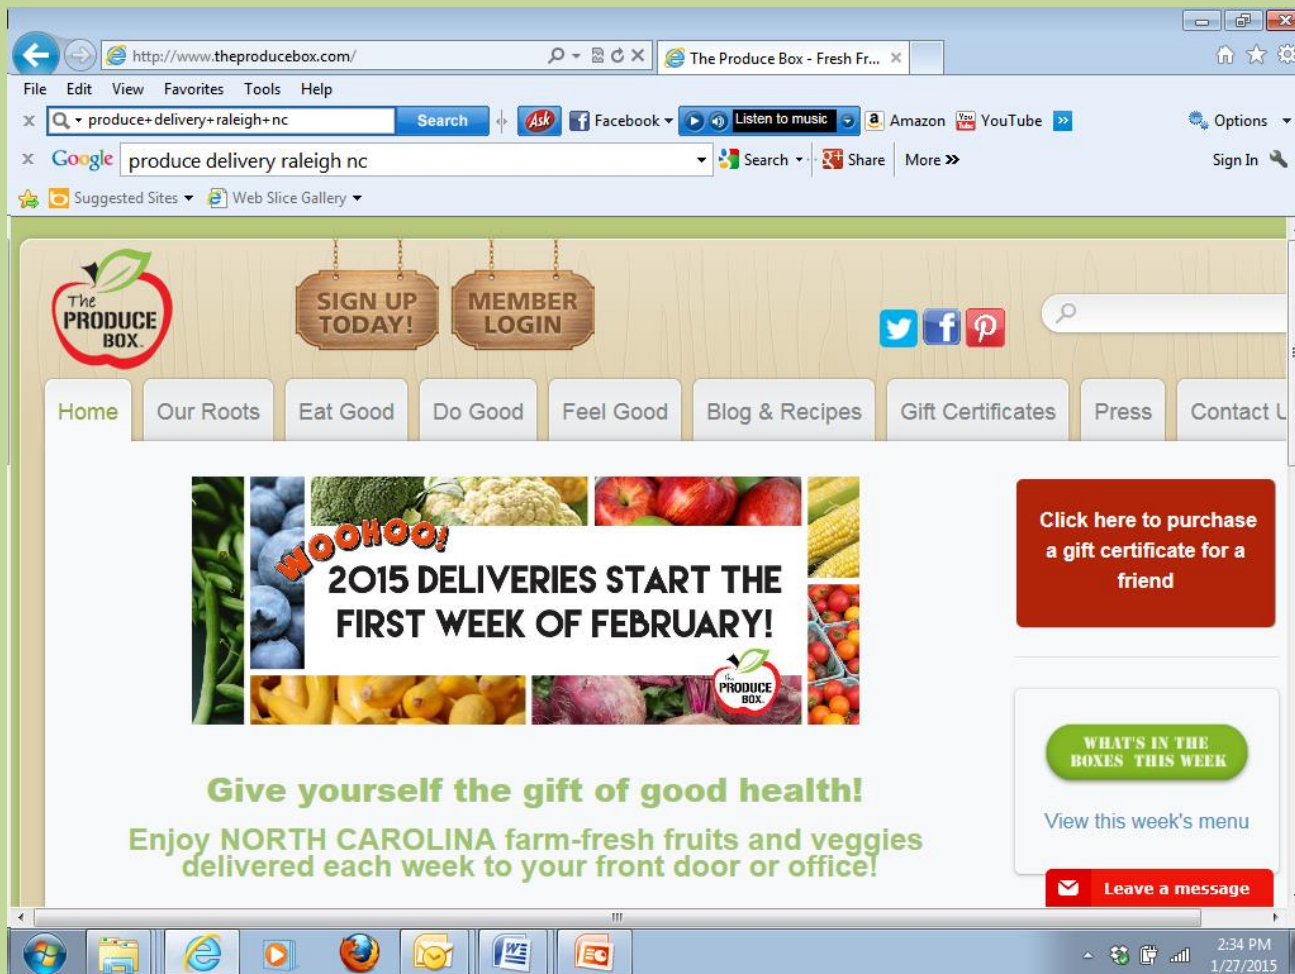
http://www.theproducebox.com/
The Produce Box - Fresh Fr...

File Edit View Favorites Tools Help

produce+delivery+raleigh+nc Search Facebook Listen to music Amazon YouTube Options

Google produce delivery raleigh nc Search Share More » Sign In

Suggested Sites Web Slice Gallery

The PRODUCE BOX

SIGN UP TODAY!

MEMBER LOGIN

Home Our Roots Eat Good Do Good Feel Good Blog & Recipes Gift Certificates Press Contact U

WOOHOO!
2015 DELIVERIES START THE FIRST WEEK OF FEBRUARY!
The PRODUCE BOX

Click here to purchase a gift certificate for a friend

WHAT'S IN THE BOXES THIS WEEK

View this week's menu

Give yourself the gift of good health!

Enjoy NORTH CAROLINA farm-fresh fruits and veggies delivered each week to your front door or office!

Leave a message

2:34 PM
1/27/2015